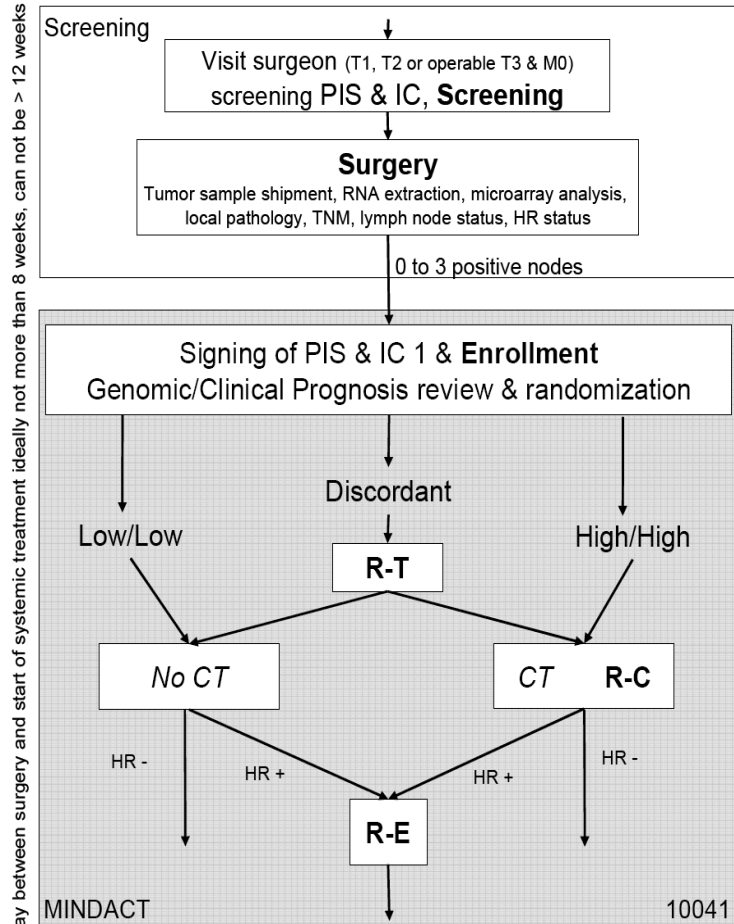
ay between surgery and start of systemic treatment ideally not more than 8 weeks, can not be > 12 weeks

Screening

Visit surgeon (T1, T2 or operable T3 & M0) screening PIS & IC, **Screening**

**Surgery**
Tumor sample shipment, RNA extraction, microarray analysis, local pathology, TNM, lymph node status, HR status

0 to 3 positive nodes

Signing of PIS & IC 1 & **Enrollment**
Genomic/Clinical Prognosis review & randomization

Discordant

Low/Low

**R-T**

High/High

*No CT*

*CT* **R-C**

HR -

HR +

HR +

HR -

**R-E**

MINDACT

10041